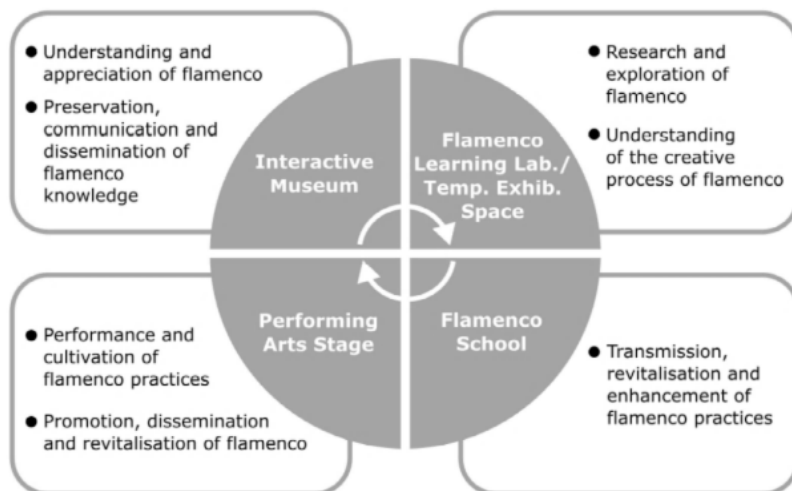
● Understanding and appreciation of flamenco

● Preservation, communication and dissemination of flamenco knowledge

Interactive Museum

● Research and exploration of flamenco

● Understanding of the creative process of flamenco

Flamenco Learning Lab./ Temp. Exhib. Space

Performing Arts Stage

● Performance and cultivation of flamenco practices

● Promotion, dissemination and revitalisation of flamenco

Flamenco School

● Transmission, revitalisation and enhancement of flamenco practices